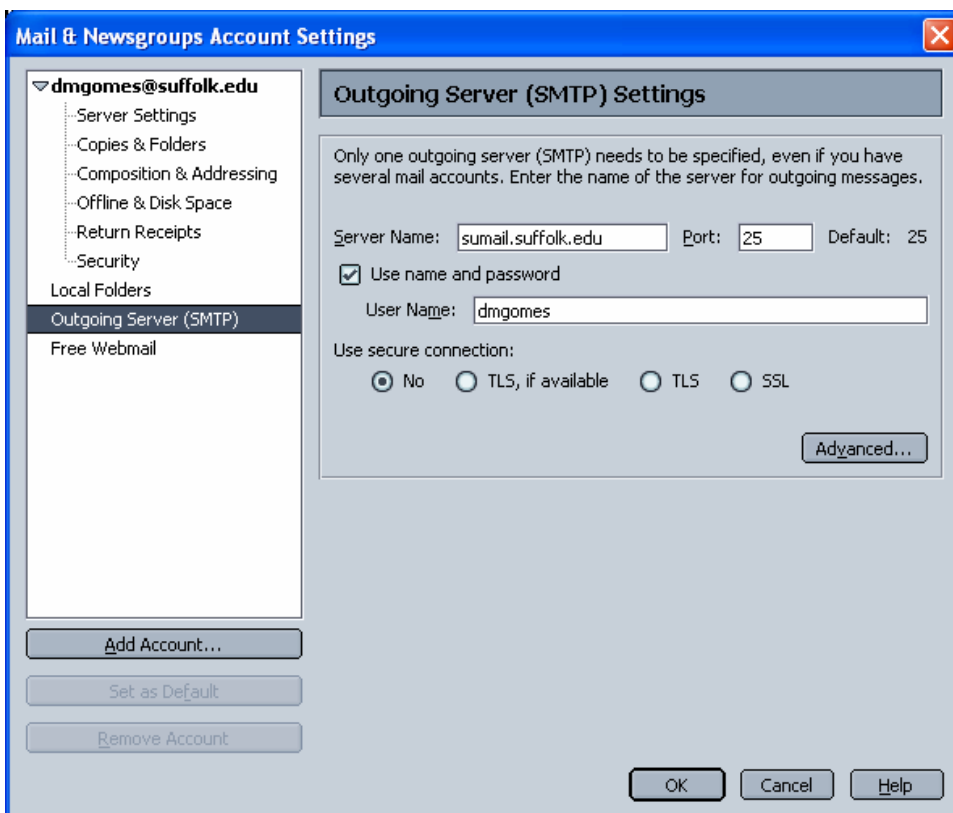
Mail & Newsgroups Account Settings

dmgomes@suffolk.edu
Server Settings
Copies & Folders
Composition & Addressing
Offline & Disk Space
Return Receipts
Security
Local Folders
Outgoing Server (SMTP)
Free Webmail

Add Account...
Set as Default
Remove Account

Outgoing Server (SMTP) Settings

Only one outgoing server (SMTP) needs to be specified, even if you have several mail accounts. Enter the name of the server for outgoing messages.

Server Name: sumail.suffolk.edu Port: 25 Default: 25

Use name and password

User Name: dmgomes

Use secure connection:

No TLS, if available TLS SSL

Advanced...

OK Cancel Help